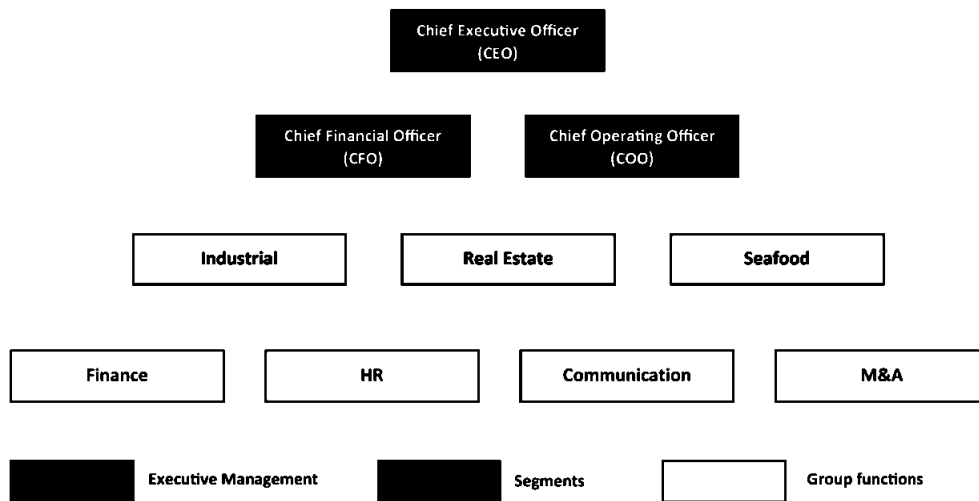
Chief Executive Officer
(CEO)

Chief Financial Officer
(CFO)

Chief Operating Officer
(COO)

Industrial

Real Estate

Seafood

Finance

HR

Communication

M&A

Executive Management

Segments

Group functions